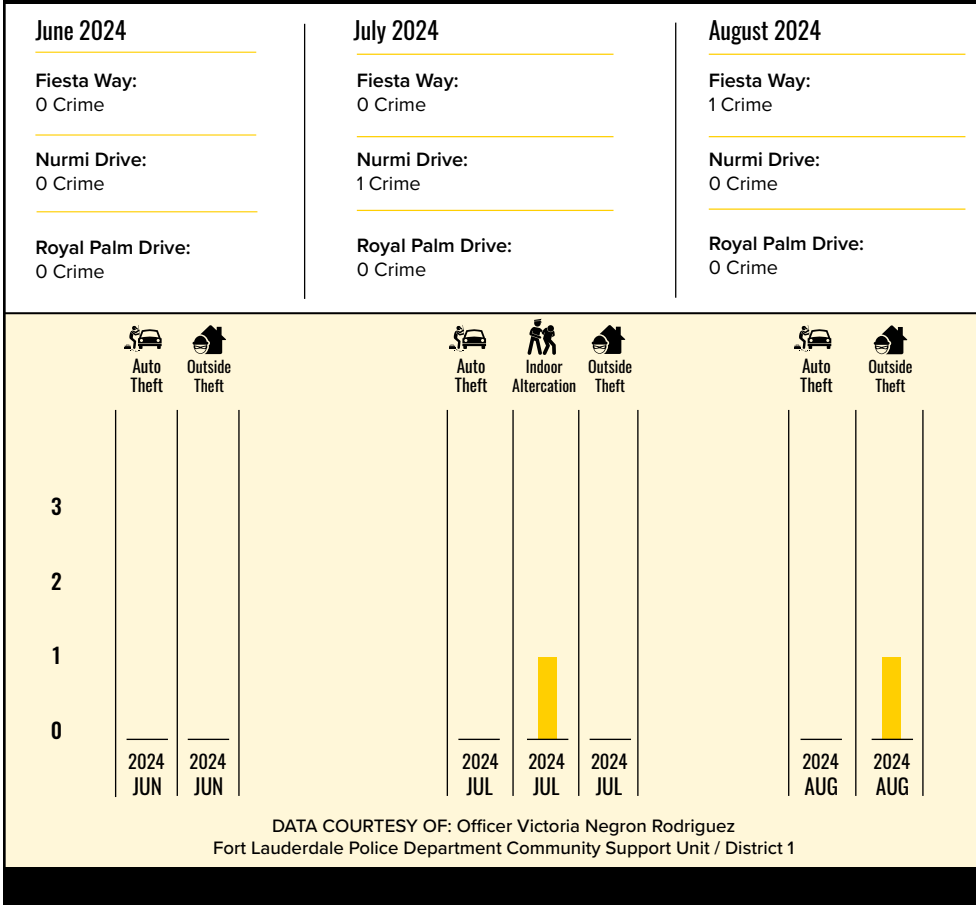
June 2024

Fiesta Way:
0 Crime

Nurmi Drive:
0 Crime

Royal Palm Drive:
0 Crime

July 2024

Fiesta Way:
0 Crime

Nurmi Drive:
1 Crime

Royal Palm Drive:
0 Crime

August 2024

Fiesta Way:
1 Crime

Nurmi Drive:
0 Crime

Royal Palm Drive:
0 Crime

Auto Theft
Outside Theft
Auto Theft
Indoor Altercation
Outside Theft
Auto Theft
Outside Theft

3
2
1
0

2024 JUN
2024 JUN
2024 JUL
2024 JUL
2024 JUL
2024 AUG
2024 AUG

DATA COURTESY OF: Officer Victoria Negron Rodriguez
Fort Lauderdale Police Department Community Support Unit / District 1